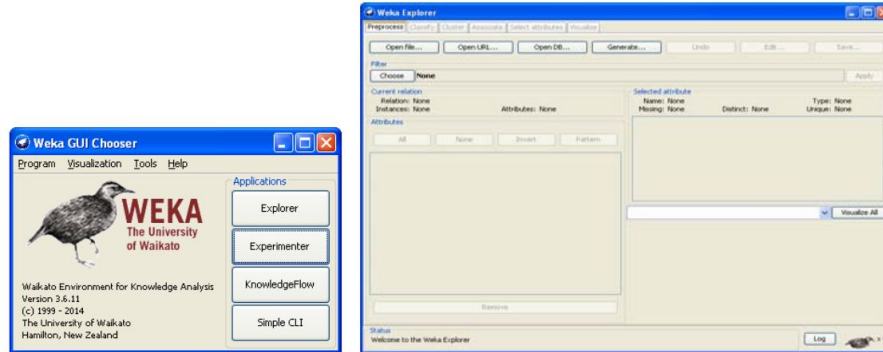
Weka GUI Chooser

Program Visualization Tools Help

WEKA
The University of Waikato

Applications

Explorer

Experimenter

KnowledgeFlow

Simple CLI

Waikato Environment for Knowledge Analysis
Version 3.6.11
(c) 1999 - 2014
The University of Waikato
Hamilton, New Zealand

Weka Explorer

Preprocess Classify Cluster Associate Select attributes Visualize

Open file... Open URL... Open DB... Generate... Undo Edit... Save...

Filter

Choose None

Apply

Current relation
Relation: None
Instances: None
Attributes: None

Selected attribute
Name: None
Missing: None
Distinct: None
Type: None
Unique: None

Attributes

All None Invert Pattern

Visualize All

Remove

Status
Welcome to the Weka Explorer

Log

x 0